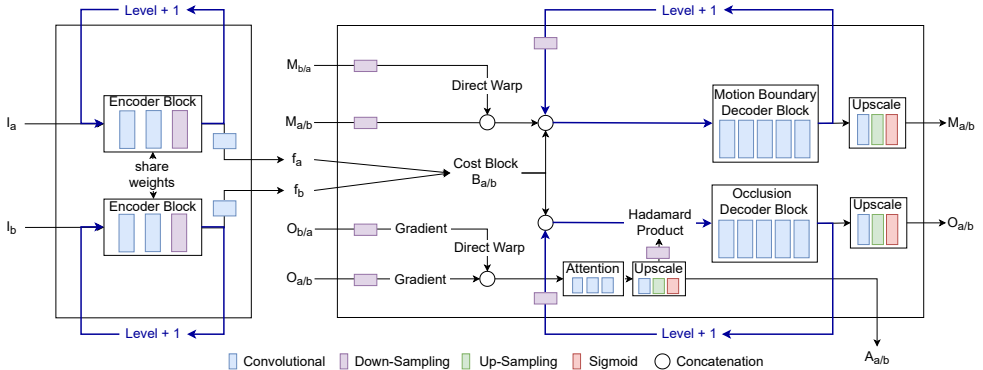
Level + 1

$I_a$

Encoder Block

share weights

Encoder Block

$I_b$

Level + 1

$f_a$

$f_b$

$M_{b/a}$

$M_{a/b}$

$O_{b/a}$

$O_{a/b}$

Direct Warp

Cost Block $B_{a/b}$

Gradient

Direct Warp

Gradient

Attention

Upscale

Hadamard Product

Level + 1

Motion Boundary Decoder Block

Upscale

$M_{a/b}$

Occlusion Decoder Block

Upscale

$O_{a/b}$

Level + 1

$A_{a/b}$

Convolutional Down-Sampling Up-Sampling Sigmoid Concatenation